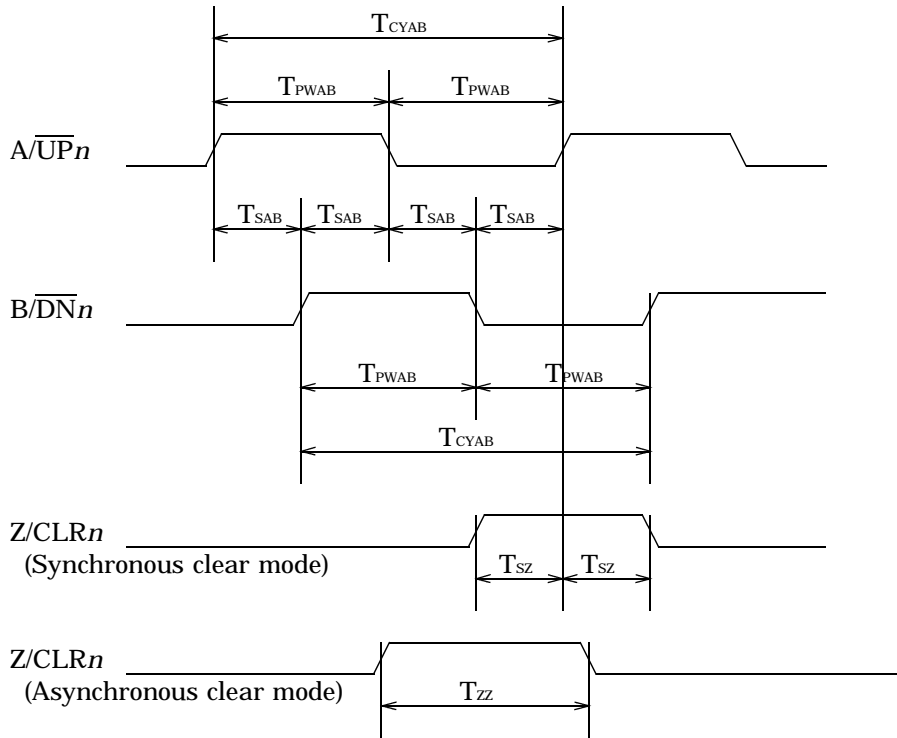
$T_{CYAB}$

$T_{PWAB}$ $T_{PWAB}$

A/$\overline{UP}$*n*

$T_{SAB}$ $T_{SAB}$ $T_{SAB}$ $T_{SAB}$

B/$\overline{DN}$*n*

$T_{PWAB}$ $T_{PWAB}$

$T_{CYAB}$

Z/CLR*n*
(Synchronous clear mode)

$T_{SZ}$ $T_{SZ}$

Z/CLR*n*
(Asynchronous clear mode)

$T_{ZZ}$